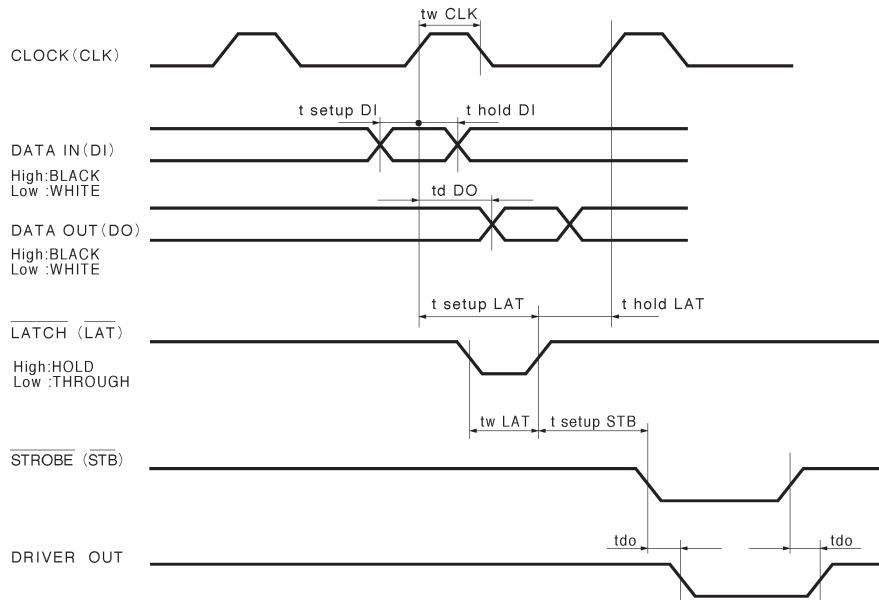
tw CLK

CLOCK (CLK)

t setup DI

t hold DI

DATA IN (DI)

High:BLACK
Low :WHITE

td DO

DATA OUT (DO)

High:BLACK
Low :WHITE

t setup LAT

t hold LAT

$\overline{\text{LATCH}}$ ($\overline{\text{LAT}}$)

High:HOLD
Low :THROUGH

tw LAT

t setup STB

$\overline{\text{STROBE}}$ ($\overline{\text{STB}}$)

tdo

tdo

DRIVER OUT